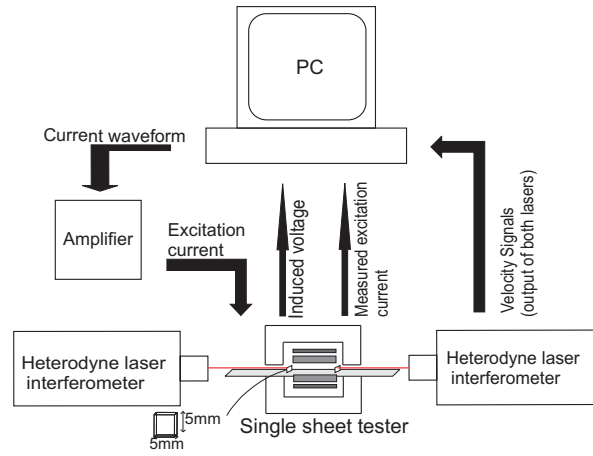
PC

Current waveform

Amplifier

Excitation current

Induced voltage

Measured excitation current

Velocity Signals (output of both lasers)

Heterodyne laser interferometer

Heterodyne laser interferometer

5mm

5mm

Single sheet tester